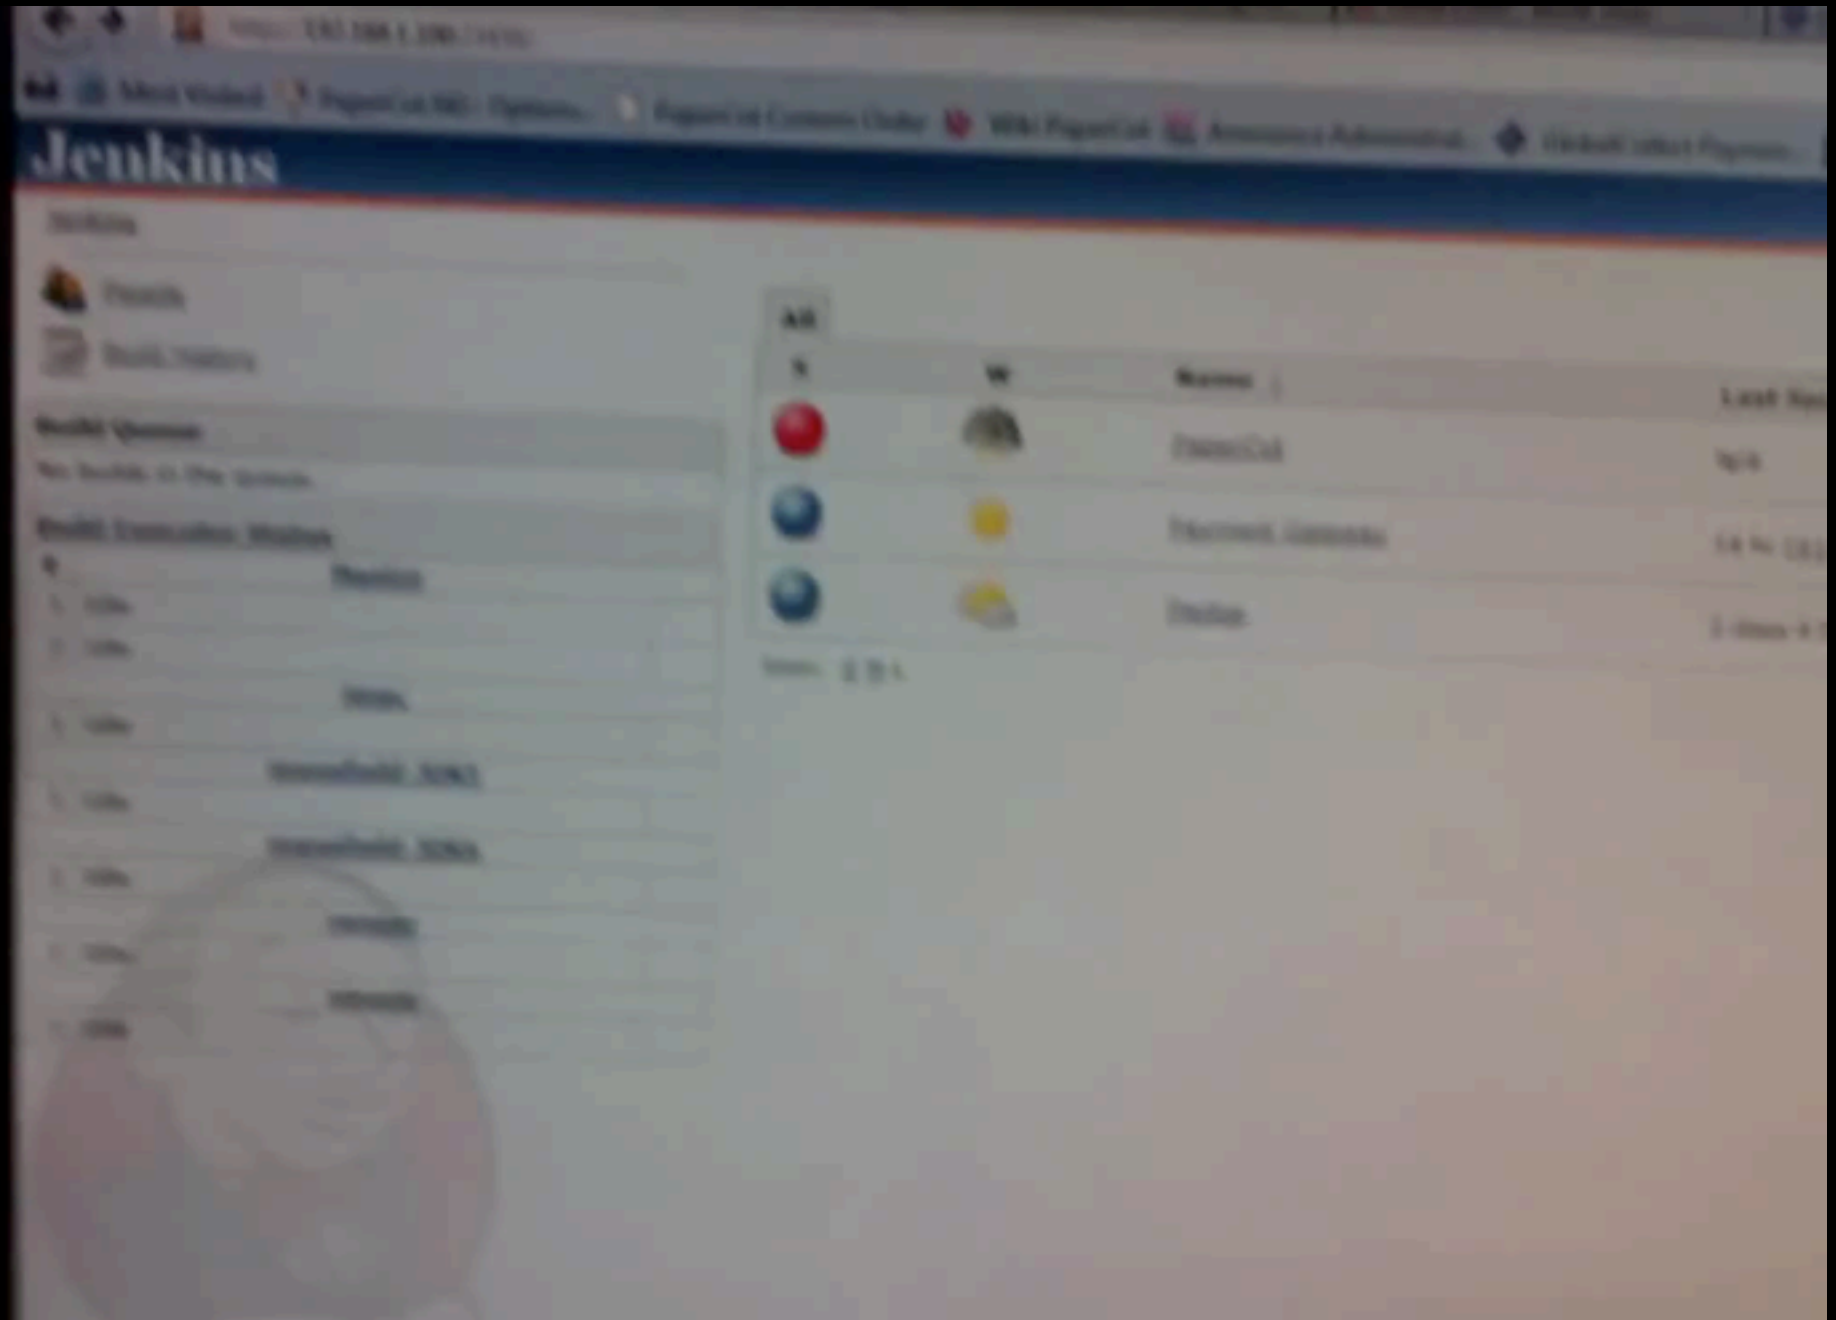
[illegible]

Most Visited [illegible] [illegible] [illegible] Wiki PaperCut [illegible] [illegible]

Jenkins

Jenkins

People

Build History

Build Queue

No builds in the queue.

Build Executor Status

| S | W | Name | Last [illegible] |
|---|---|---|---|
| | | PaperCut | N/A |
| | | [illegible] | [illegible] |
| | | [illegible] | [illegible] |

Icon: S M L

#

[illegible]

1 Idle

2 Idle

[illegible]

1 Idle

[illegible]

1 Idle

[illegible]

1 Idle

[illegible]

1 Idle

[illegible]

1 Idle